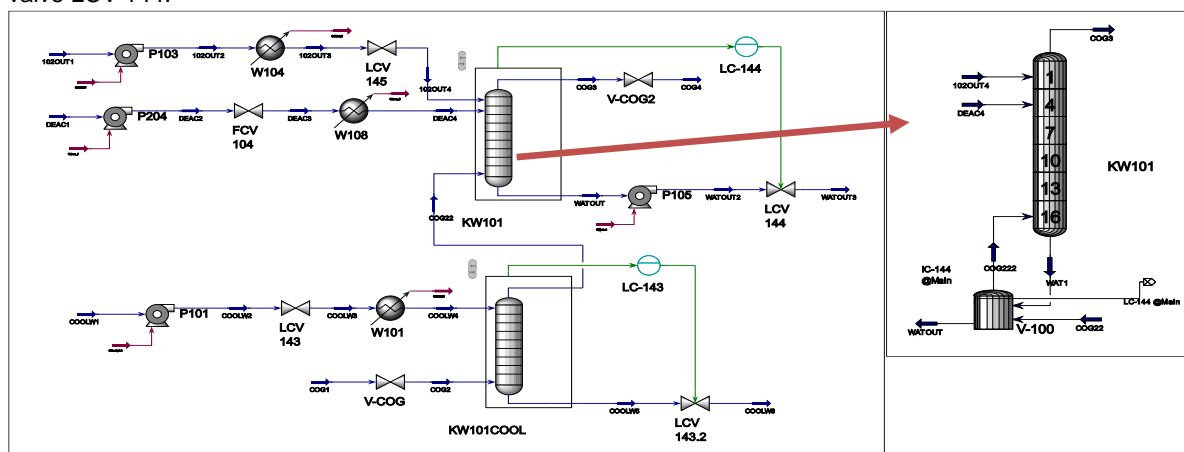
valve LCV-144.

102OUT1
P103
102OUT2
W104
102OUT3
LCV
145
102OUT4
LC-144
COG3
V-COG2
COG4
DEAC1
P204
DEAC2
FCV
104
DEAC3
W108
DEAC4
KW101
WATOUT
P105
WATOUT2
LCV
144
WATOUT3
COG22
LC-143
COOLW1
P101
COOLW2
LCV
143
COOLW3
W101
COOLW4
COG1
V-COG
COG2
COOLW5
LCV
143.2
COOLW6
KW101COOL

COG3
102OUT4
DEAC4
1
4
7
10
13
16
KW101
IC-144
@Main
COG222
WAT1
LC-144 @Main
WATOUT
V-100
COG22